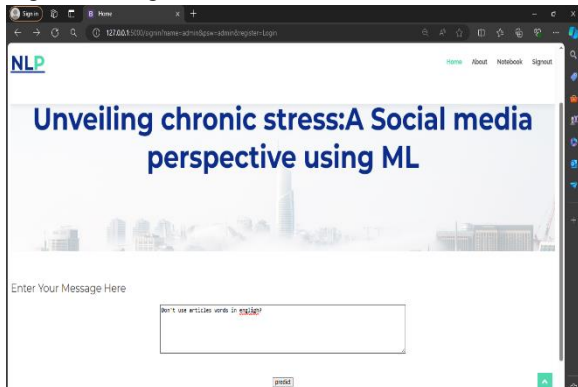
Sign in
Home
127.0.0.1:5000/signin?name=admin&psw=admin&register=Login

NLP

Home About Notebook Signout

Unveiling chronic stress:A Social media perspective using ML

Enter Your Message Here

Don't use articles words in english?

predict